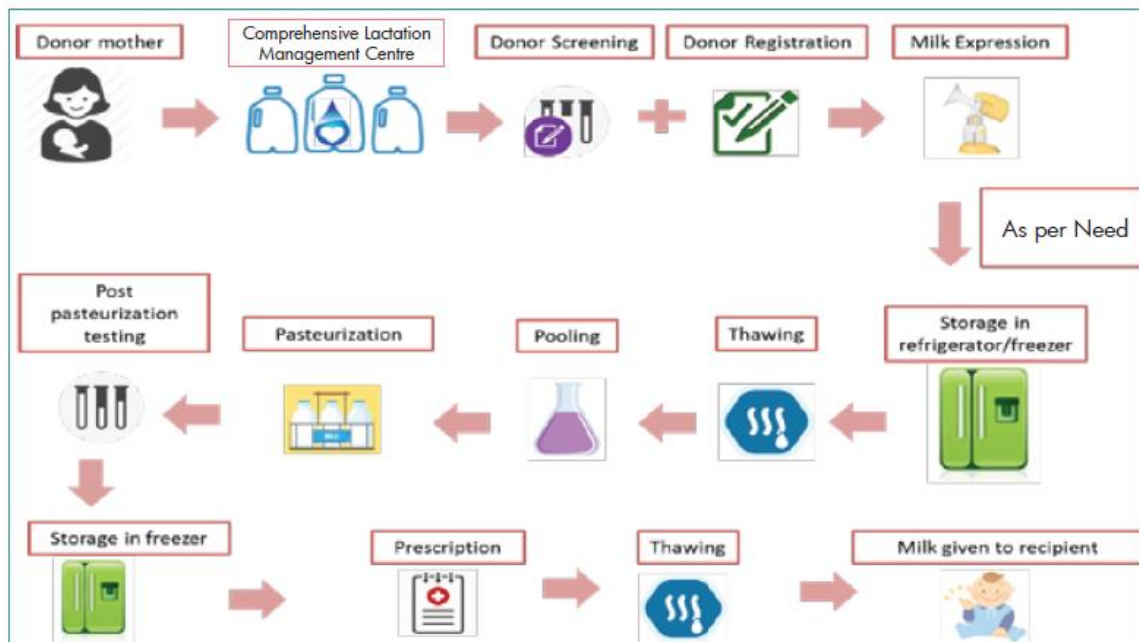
Donor mother

Comprehensive Lactation Management Centre

Donor Screening

Donor Registration

Milk Expression

As per Need

Post pasteurization testing

Pasteurization

Pooling

Thawing

Storage in refrigerator/freezer

Storage in freezer

Prescription

Thawing

Milk given to recipient